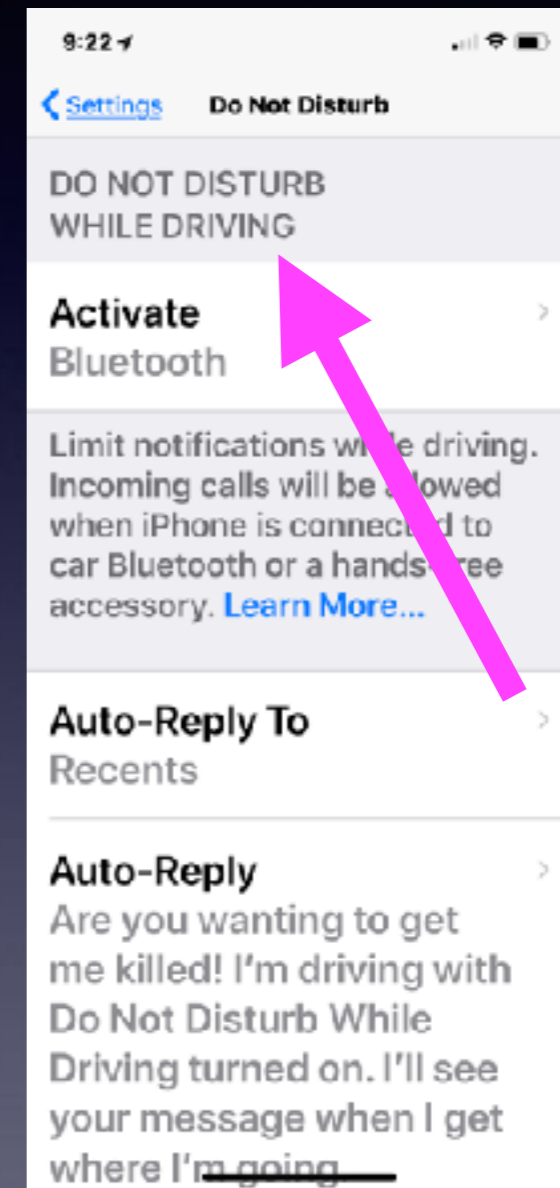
9:22

Settings Do Not Disturb

DO NOT DISTURB WHILE DRIVING

Activate
Bluetooth

Limit notifications w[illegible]e driving. Incoming calls will be a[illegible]owed when iPhone is connect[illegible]d to car Bluetooth or a hands-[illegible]ree accessory. Learn More...

Auto-Reply To
Recents

Auto-Reply
Are you wanting to get me killed! I'm driving with Do Not Disturb While Driving turned on. I'll see your message when I get where I'm going.